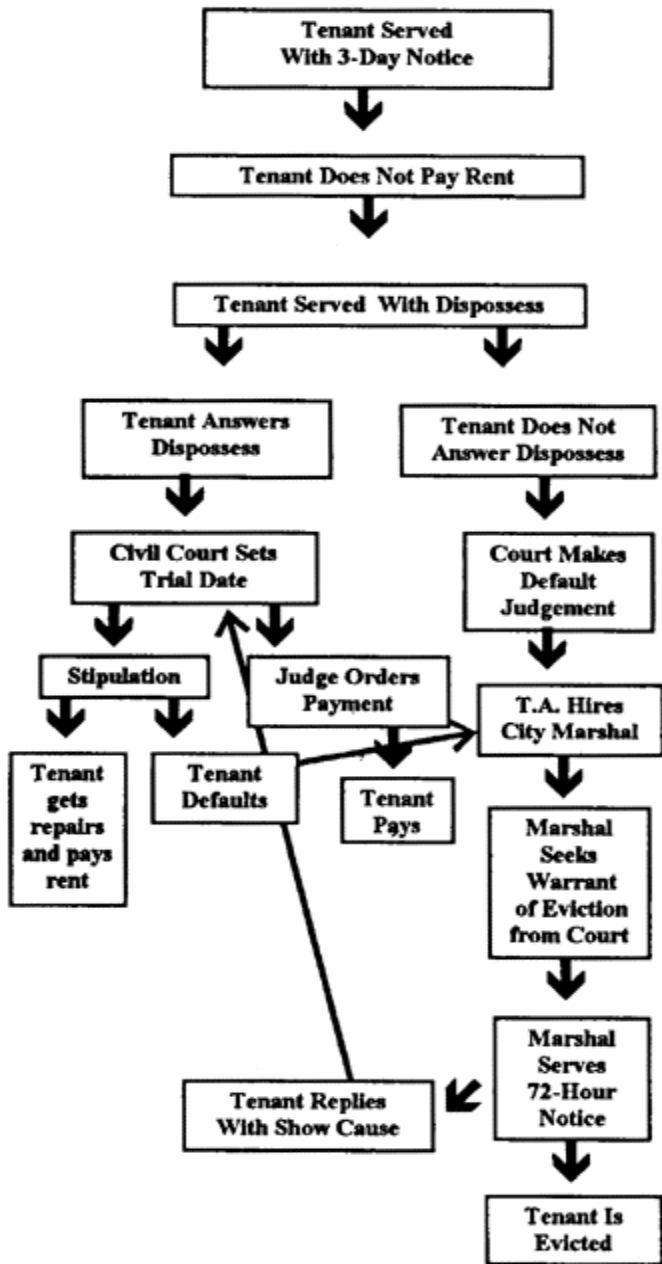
Tenant Served With 3-Day Notice

Tenant Does Not Pay Rent

Tenant Served With Dispossess

Tenant Answers Dispossess

Tenant Does Not Answer Dispossess

Civil Court Sets Trial Date

Court Makes Default Judgement

Stipulation

Judge Orders Payment

T.A. Hires City Marshal

Tenant gets repairs and pays rent

Tenant Defaults

Tenant Pays

Marshal Seeks Warrant of Eviction from Court

Marshal Serves 72-Hour Notice

Tenant Replies With Show Cause

Tenant Is Evicted